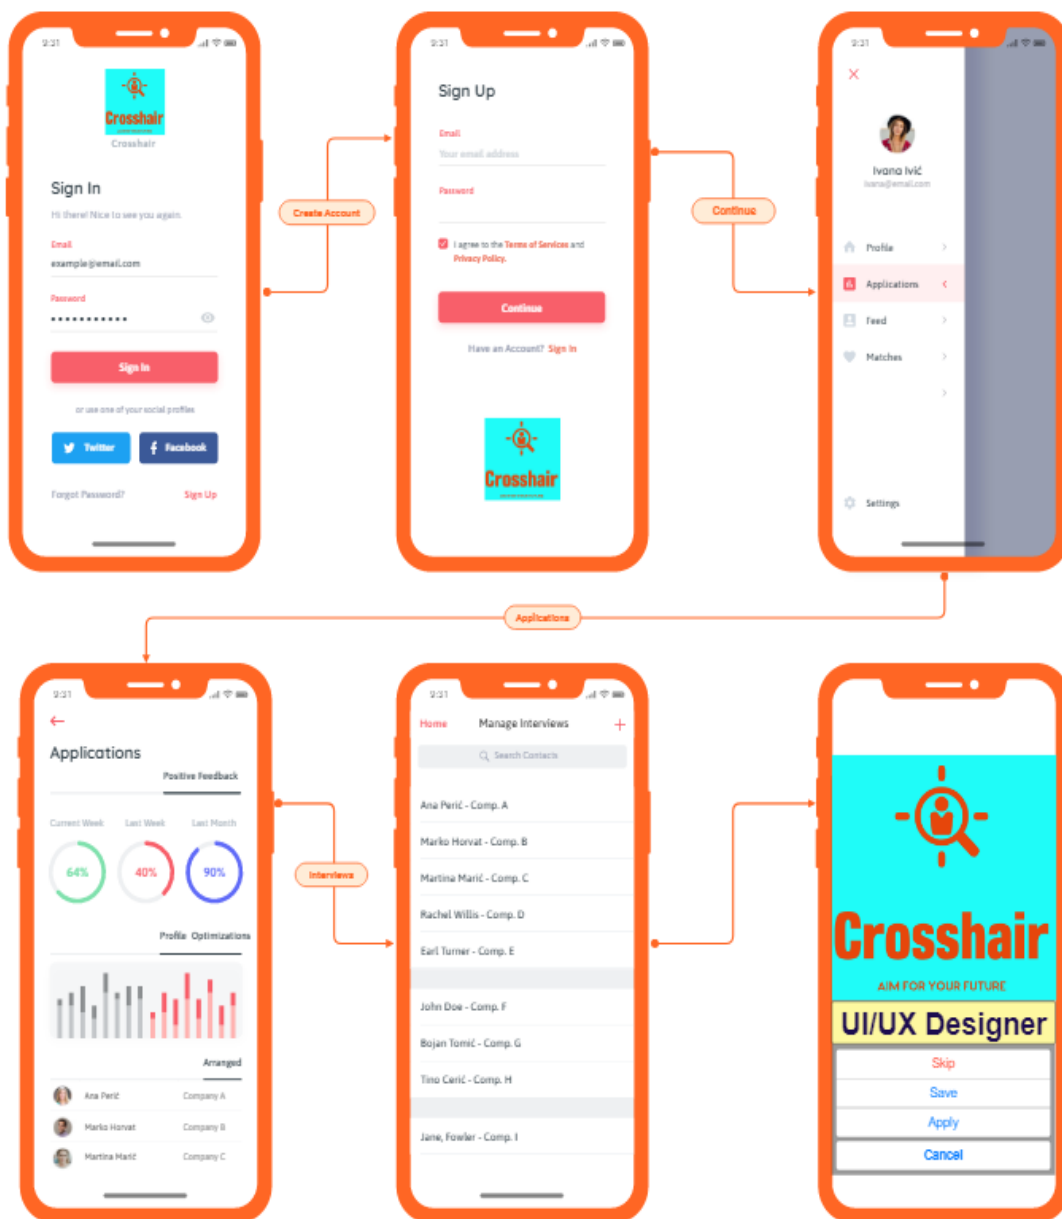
2:21

Crosshair
Crosshair

Sign In
Hi there! Nice to see you again.
Email
example@email.com
Password
••••••••••••
Sign In
or use one of your social profiles
Twitter
Facebook
Forgot Password?
Sign Up

Create Account

2:21

Sign Up
Email
Your email address
Password
I agree to the Terms of Services and Privacy Policy.
Continue
Have an Account? Sign In

Crosshair

Continue

2:21

Ivana Ivić
ivana@email.com
Profile
Applications
Feed
Matches
Settings

Applications

2:21

Applications
Positive Feedback
Current Week
Last Week
Last Month
64%
40%
90%
Profile
Optimizations
Arranged
Ana Perić
Company A
Marko Horvat
Company B
Martina Marić
Company C

Interviews

2:21

Home
Manage Interviews
+
Search Contacts
Ana Perić - Comp. A
Marko Horvat - Comp. B
Martina Marić - Comp. C
Rachel Willis - Comp. D
Earl Turner - Comp. E
John Doe - Comp. F
Bojan Tomić - Comp. G
Tino Cerić - Comp. H
Jane, Fowler - Comp. I

Crosshair
AIM FOR YOUR FUTURE
UI/UX Designer
Skip
Save
Apply
Cancel